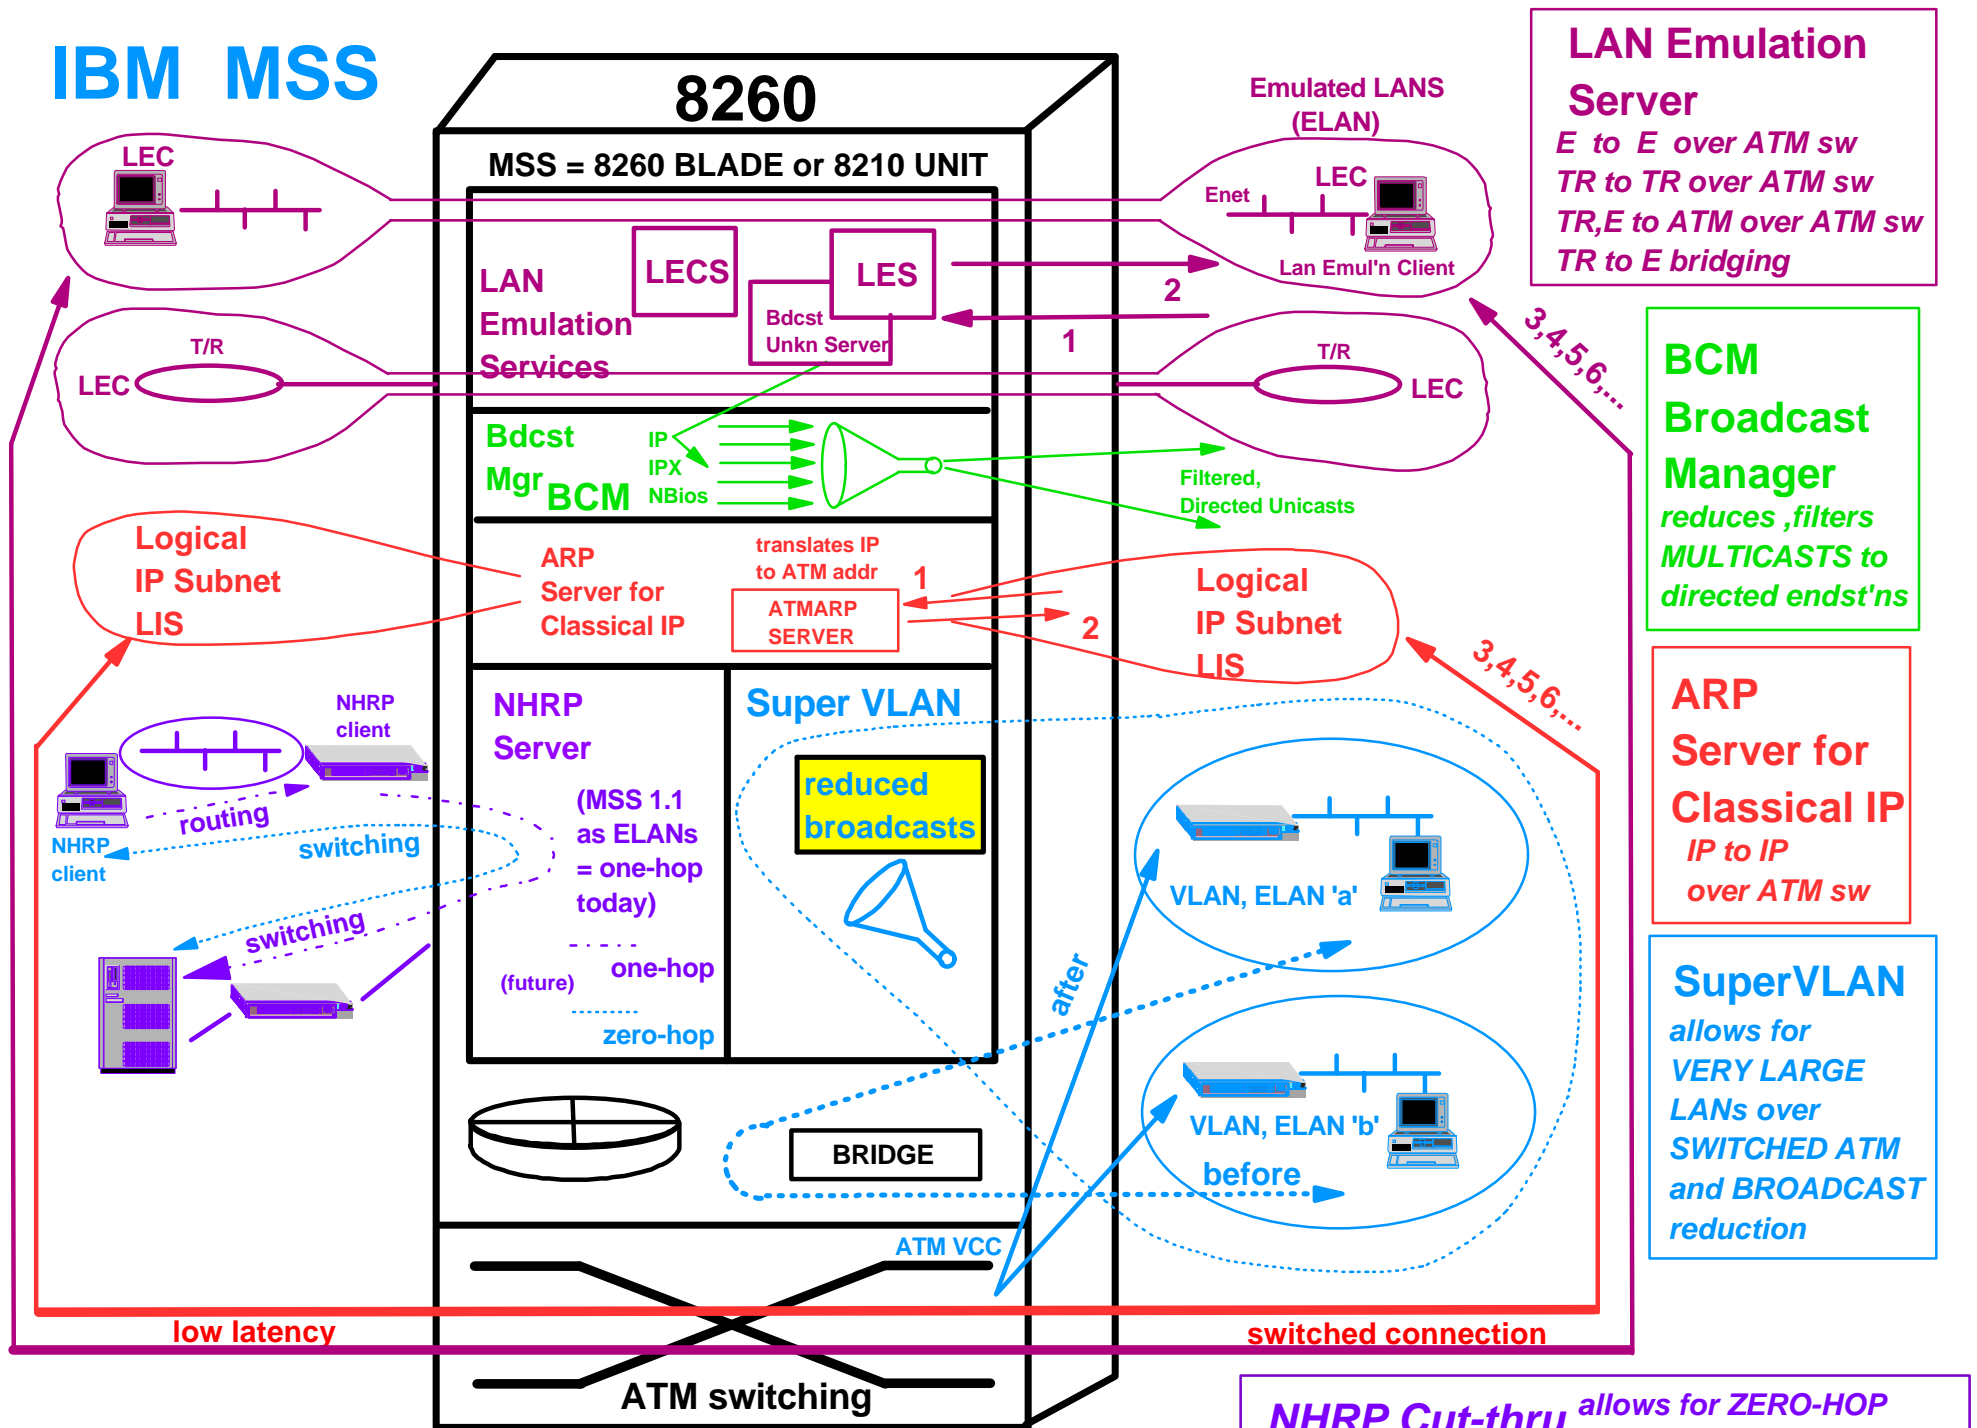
IBM MSS

8260

MSS = 8260 BLADE or 8210 UNIT

LAN Emulation Server
E to E over ATM sw
TR to TR over ATM sw
TR,E to ATM over ATM sw
TR to E bridging

Emulated LANS (ELAN)

LEC

Enet

LEC

Lan Emul'n Client

LAN Emulation Services

LECS

LES

Bdcst Unkn Server

2

1

T/R

LEC

T/R

LEC

3,4,5,6,...

BCM Broadcast Manager
reduces ,filters MULTICASTS to directed endst'ns

Bdcst Mgr BCM

IP
IPX
NBios

Filtered, Directed Unicasts

Logical IP Subnet LIS

ARP Server for Classical IP

translates IP to ATM addr

1

ATMARP SERVER

2

Logical IP Subnet LIS

3,4,5,6,...

ARP Server for Classical IP
IP to IP over ATM sw

NHRP client

NHRP Server

(MSS 1.1 as ELANs = one-hop today)

routing

switching

NHRP client

switching

(future)

one-hop

zero-hop

Super VLAN

reduced broadcasts

VLAN, ELAN 'a'

after

VLAN, ELAN 'b'

before

SuperVLAN
allows for VERY LARGE LANs over SWITCHED ATM and BROADCAST reduction

BRIDGE

ATM VCC

low latency

switched connection

ATM switching

NHRP Cut-thru allows for ZERO-HOP